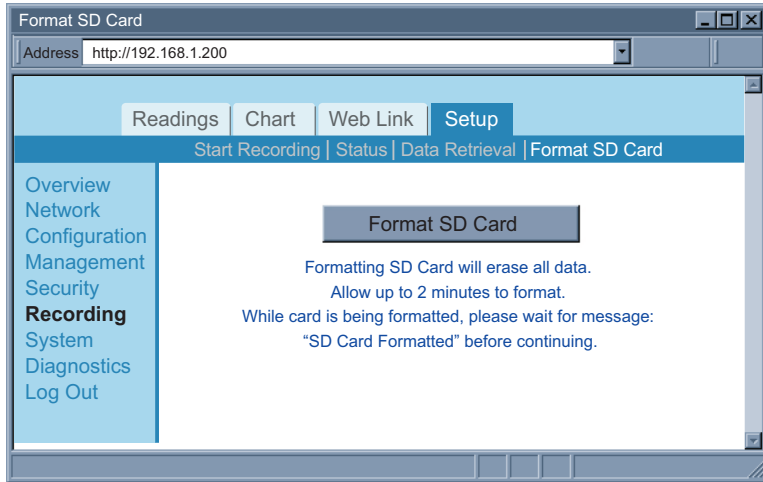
Format SD Card

Address http://192.168.1.200

Readings | Chart | Web Link | Setup

Start Recording | Status | Data Retrieval | Format SD Card

Overview
Network
Configuration
Management
Security
Recording
System
Diagnostics
Log Out

Format SD Card

Formatting SD Card will erase all data.
Allow up to 2 minutes to format.
While card is being formatted, please wait for message:
“SD Card Formatted” before continuing.